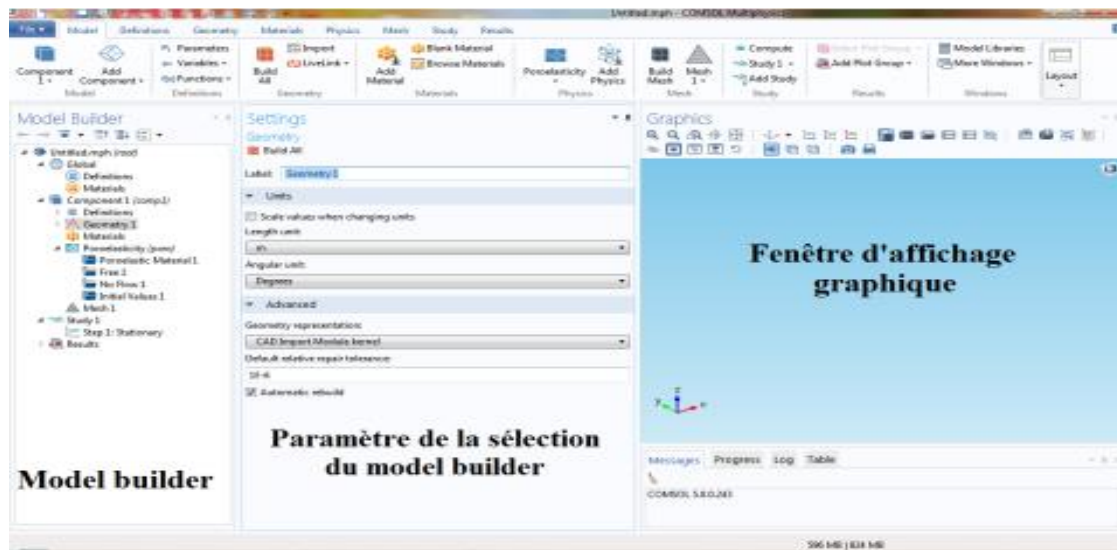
Untitled.mph - COMSOL Multiphysics

File | Model | Definitions | Geometry | Materials | Physics | Mesh | Study | Results

Component 1 | Add Component | Parameters | Variables | Functions | Build All | Import | LiveLink | Add Material | Blank Material | Browse Materials | Poroelasticity | Add Physics | Build Mesh | Mesh 1 | Compute | Study 1 | Add Study | Add Plot Group | Model Libraries | More Windows | Layout

Model | Definitions | Geometry | Materials | Physics | Mesh | Study | Results | Windows

Model Builder

Untitled.mph (root)
Global
Definitions
Materials
Component 1 (comp1)
Definitions
Geometry 1
Materials
Poroelasticity (poro)
Poroelastic Material 1
Free 1
No Flow 1
Initial Values 1
Mesh 1
Study 1
Step 1: Stationary
Results

Settings
Geometry
Build All

Label: Geometry 1

Units

Scale values when changing units

Length unit:

m

Angular unit:

Degrees

Advanced

Geometry representation:

CAD Import Module kernel

Default relative repair tolerance:

1E-6

Automatic rebuild

Graphics

Fenêtre d'affichage graphique

Paramètre de la sélection du model builder

Model builder

Messages | Progress | Log | Table

COMSOL 5.0.0.243

596 MB | 824 MB